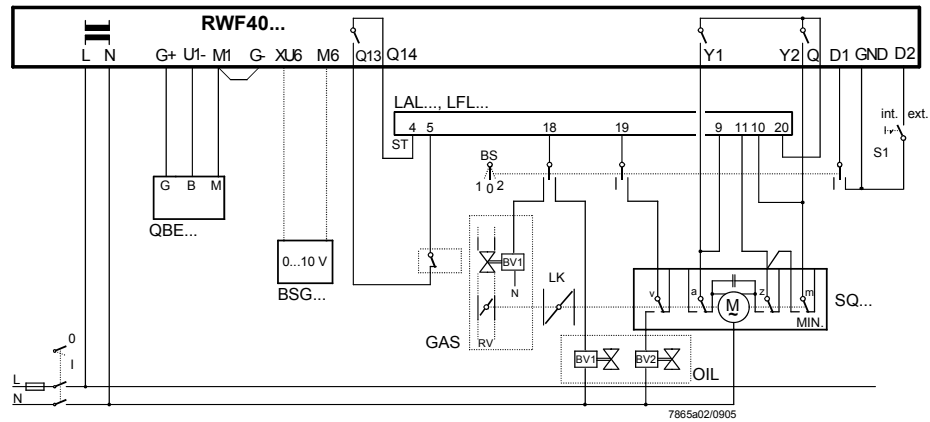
RWF40...

L N G+ U1- M1 G- XU6 M6 Q13 Q14 Y1 Y2 Q D1 GND D2

LAL..., LFL...

4 5 18 19 9 11 10 20

ST

BS
1 0 2

int. ext.

S1

G B M

QBE...

0...10 V

BSG...

BV1

N

LK

v a z m

M

MIN.

SQ...

GAS RV

BV1 BV2

OIL

0
I

L
N

7865a02/0905